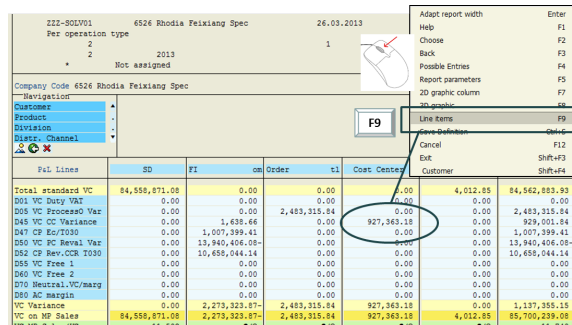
ZZZ-SOLV01 6526 Rhodia Feixiang Spec 26.03.2013
Per operation type
2 1
2 2013
* Not assigned

Company Code 6526 Rhodia Feixiang Spec
Navigation
Customer
Product
Division
Distr. Channel

F9

Adapt report width Enter
Help F1
Choose F2
Back F3
Possible Entries F4
Report parameters F5
2D graphic column F7
2D graphic F8
Line Items F9
Save Definition Ctrl+S
Cancel F12
Exit Shift+F3
Customer Shift+F4

| P&L Lines | SD | FI om | Order tl | Cost Center | | |
|---|---|---|---|---|---|---|
| Total standard VC | 84,558,871.08 | 0.00 | 0.00 | 0.00 | 4,012.85 | 84,562,883.93 |
| D01 VC Duty VAT | 0.00 | 0.00 | 0.00 | 0.00 | | 0.00 |
| D05 VC ProcessO Var | 0.00 | 0.00 | 2,483,315.84 | 0.00 | | 2,483,315.84 |
| D45 VC CC Variance | 0.00 | 1,638.66 | 0.00 | 927,363.18 | | 929,001.84 |
| D47 CP Ec/T030 | 0.00 | 1,007,399.41 | 0.00 | 0.00 | | 1,007,399.41 |
| D50 VC PC Reval Var | 0.00 | 13,940,406.08- | 0.00 | 0.00 | | 13,940,406.08- |
| D52 CP Rev.CCR T030 | 0.00 | 10,658,044.14 | 0.00 | 0.00 | | 10,658,044.14 |
| D55 VC Free 1 | 0.00 | 0.00 | 0.00 | 0.00 | | 0.00 |
| D60 VC Free 2 | 0.00 | 0.00 | 0.00 | 0.00 | | 0.00 |
| D70 Neutral.VC/marg | 0.00 | 0.00 | 0.00 | 0.00 | | 0.00 |
| D80 AC margin | 0.00 | 0.00 | 0.00 | 0.00 | | 0.00 |
| VC Variance | 0.00 | 2,273,323.87- | 2,483,315.84 | 927,363.18 | | 1,137,355.15 |
| VC on MP Sales | 84,558,871.08 | 2,273,323.87- | 2,483,315.84 | 927,363.18 | 4,012.85 | 85,700,239.08 |